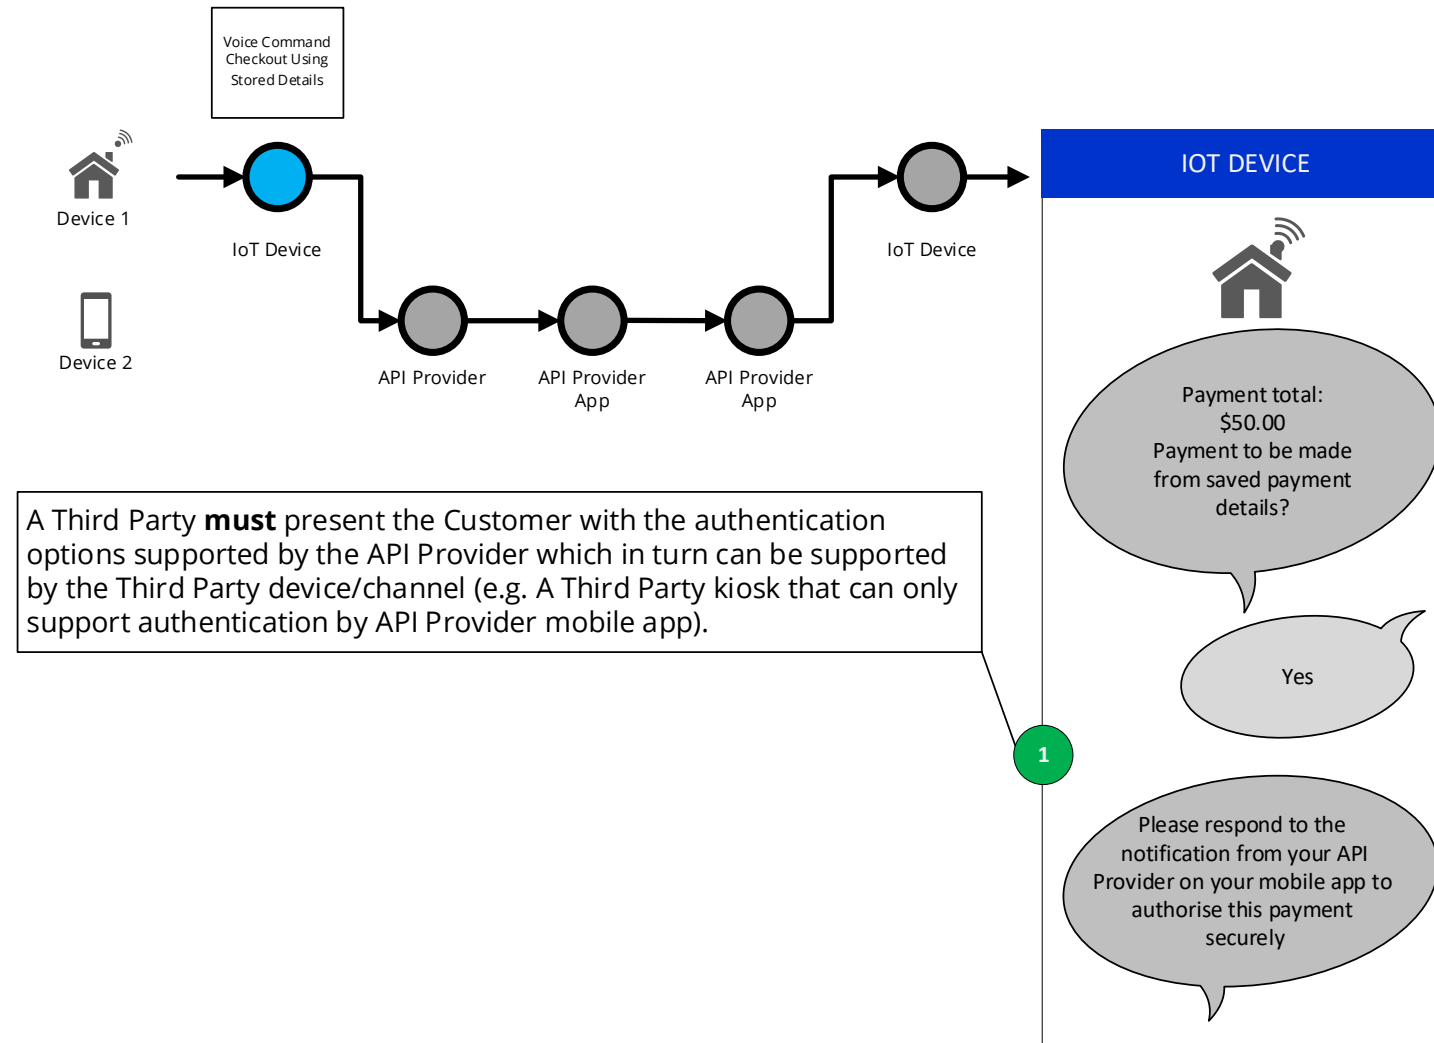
Voice Command Checkout Using Stored Details

Device 1

Device 2

IoT Device

API Provider

API Provider App

API Provider App

IoT Device

IOT DEVICE

Payment total: $50.00 Payment to be made from saved payment details?

Yes

A Third Party **must** present the Customer with the authentication options supported by the API Provider which in turn can be supported by the Third Party device/channel (e.g. A Third Party kiosk that can only support authentication by API Provider mobile app).

1

Please respond to the notification from your API Provider on your mobile app to authorise this payment securely